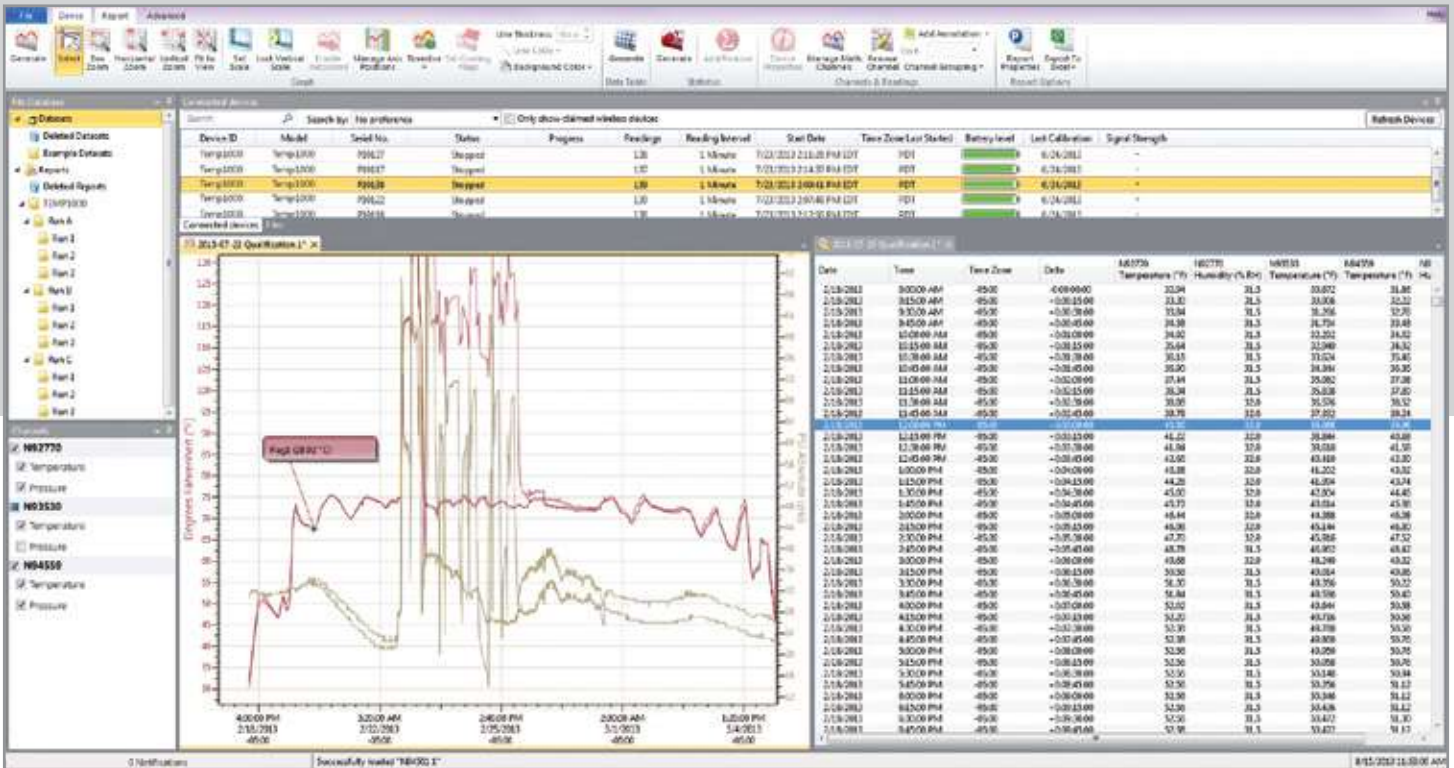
File Device Report Advanced

Generate Select Box Zoom Horizontal Zoom Vertical Zoom Fit to View Set Scale Lock Vertical Scale Enable Datapoints Manage Axis Positions Baseline Set Overlay Mode Line thickness Line Color Background Color Graph

Generate Data Table Generate Statistics Add Position Device Properties Manage Math Channels Remove Channel Add Annotation Channel Grouping Channels & Readings Report Properties Export To Excel Report Options

My Database
Datasets
Deleted Datasets
Example Datasets
Reports
Deleted Reports
TEMP1000
Run A
Run 1
Run 2
Run 3
Run B
Run 1
Run 2
Run 3
Run C
Run 1
Run 2
Run 3

Channels
N92770
Temperature
Pressure
N93530
Temperature
Pressure
N94550
Temperature
Pressure

Connected devices
Search Search by: No preference Only show claimed wireless devices Refresh Devices

| Device ID | Model | Serial No. | Status | Progress | Readings | Reading Interval | Start Date | Time Zone Last Started | Battery level | Last Calibration | Signal Strength |
|---|---|---|---|---|---|---|---|---|---|---|---|
| Temp1000 | Temp1000 | P00627 | Stopped | | 138 | 1 Minute | 7/23/2013 2:16:28 PM EDT | PDT | | 6/24/2012 | - |
| Temp1000 | Temp1000 | P00617 | Stopped | | 137 | 1 Minute | 7/23/2013 2:14:30 PM EDT | PDT | | 6/24/2012 | - |
| Temp1000 | Temp1000 | P00638 | Stopped | | 138 | 1 Minute | 7/23/2013 2:09:41 PM EDT | PDT | | 6/24/2012 | - |
| Temp1000 | Temp1000 | P00622 | Stopped | | 138 | 1 Minute | 7/23/2013 2:07:40 PM EDT | PDT | | 6/24/2012 | - |

Connected devices

2013-07-22 Qualification 1*

Degrees Fahrenheit (°F)
PSI Absolute (psi)
Flag1 (69.92 °C)

4:00:00 PM 2/18/2013 -05:00
3:20:00 AM 2/22/2013 -05:00
2:40:00 PM 2/25/2013 -05:00
2:00:00 AM 3/1/2013 -05:00
1:20:00 PM 3/4/2013 -05:00

2013-07-22 Qualification 1*

| Date | Time | Time Zone | Delta | N93770 Temperature (°F) | N92770 Humidity (% RH) | N93530 Temperature (°F) | N94550 Temperature (°F) |
|---|---|---|---|---|---|---|---|
| 2/18/2013 | 9:00:00 AM | -05:00 | -0:00:00:00 | 33.84 | 31.5 | 33.072 | 31.86 |
| 2/18/2013 | 9:15:00 AM | -05:00 | +0:00:15:00 | 33.30 | 31.5 | 33.006 | 32.22 |
| 2/18/2013 | 9:30:00 AM | -05:00 | +0:00:30:00 | 33.84 | 31.5 | 33.266 | 32.70 |
| 2/18/2013 | 9:45:00 AM | -05:00 | +0:00:45:00 | 34.38 | 31.5 | 34.724 | 33.48 |

0 Notifications
Successfully loaded "N84581 1"
8/15/2013 11:38:00 AM